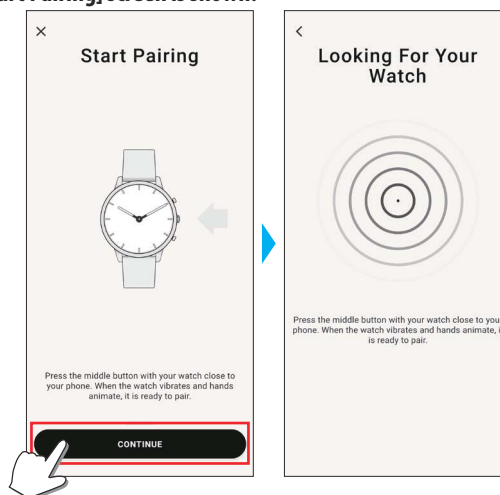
×

Start Pairing

Press the middle button with your watch close to your phone. When the watch vibrates and hands animate, it is ready to pair.

CONTINUE

<

Looking For Your Watch

Press the middle button with your watch close to you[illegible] phone. When the watch vibrates and hands animate, i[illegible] is ready to pair.